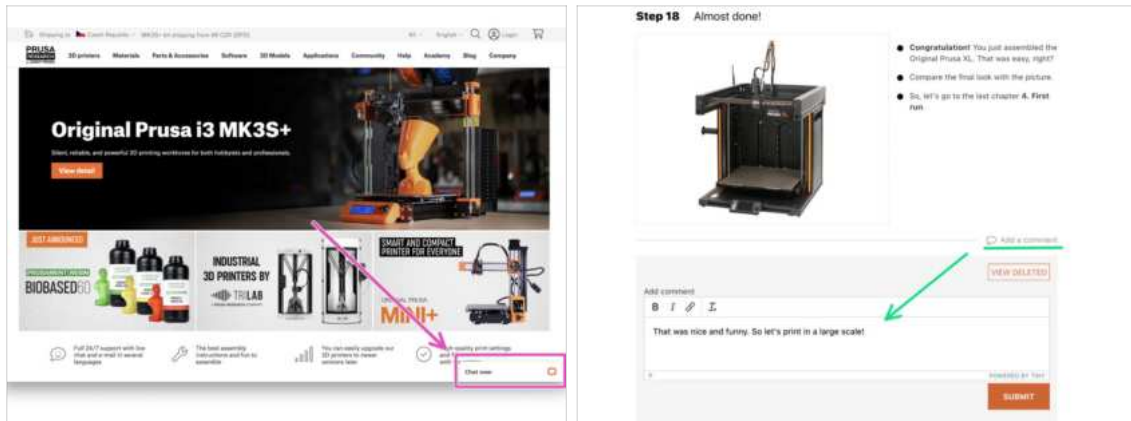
Shipping to Czech Republic · MK3S+ on shipping from 99 CZK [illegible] · English · Login

PRUSA RESEARCH · 3D printers · Materials · Parts & Accessories · Software · 3D Models · Applications · Community · Help · Academy · Blog · Company

Original Prusa i3 MK3S+

Silent, reliable, and powerful 3D printing workhorse for both hobbyists and professionals.

View detail

JUST ANNOUNCED

PRUSAMENT RESIN

BIOBASED60

INDUSTRIAL 3D PRINTERS BY

TRILAB

SMART AND COMPACT PRINTER FOR EVERYONE

ORIGINAL PRUSA

MINI+

Full 24/7 support with live chat and e-mail in several languages

The best assembly instructions and fun to assemble

You can easily upgrade our 3D printers to newer versions later

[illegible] quality print settings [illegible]

Chat now

Step 18 Almost done!

Congratulations! You just assembled the Original Prusa XL. That was easy, right?

Compare the final look with the picture.

So, let's go to the last chapter 4. First run

Add a comment

VIEW DELETED

Add comment

B I

That was nice and funny. So let's print in a large scale!

POWERED BY TINY

SUBMIT